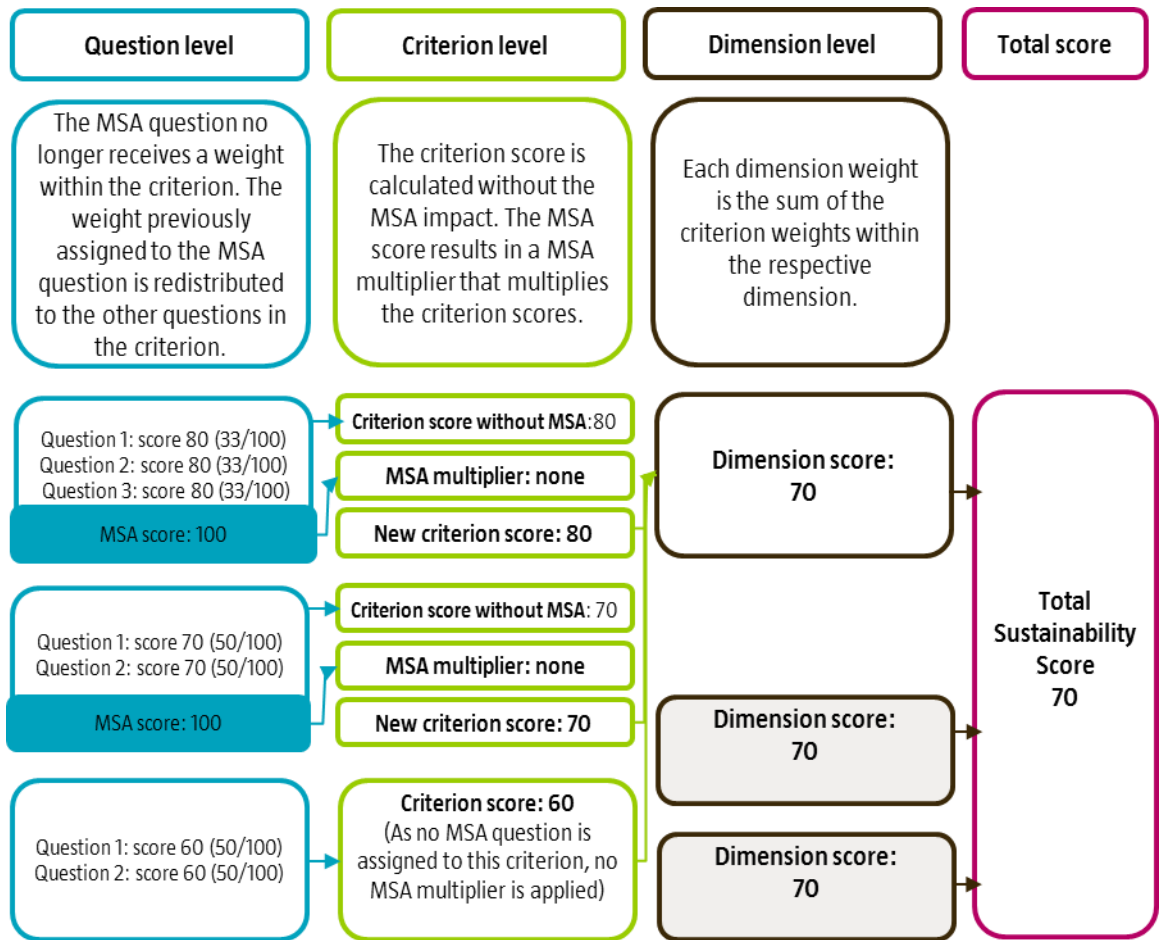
Question level

Criterion level

Dimension level

Total score

The MSA question no longer receives a weight within the criterion. The weight previously assigned to the MSA question is redistributed to the other questions in the criterion.

The criterion score is calculated without the MSA impact. The MSA score results in a MSA multiplier that multiplies the criterion scores.

Each dimension weight is the sum of the criterion weights within the respective dimension.

Question 1: score 80 (33/100)
Question 2: score 80 (33/100)
Question 3: score 80 (33/100)

MSA score: 100

Criterion score without MSA: 80

MSA multiplier: none

New criterion score: 80

Dimension score: 70

Question 1: score 70 (50/100)
Question 2: score 70 (50/100)

MSA score: 100

Criterion score without MSA: 70

MSA multiplier: none

New criterion score: 70

Dimension score: 70

Question 1: score 60 (50/100)
Question 2: score 60 (50/100)

Criterion score: 60
(As no MSA question is assigned to this criterion, no MSA multiplier is applied)

Dimension score: 70

Total Sustainability Score 70